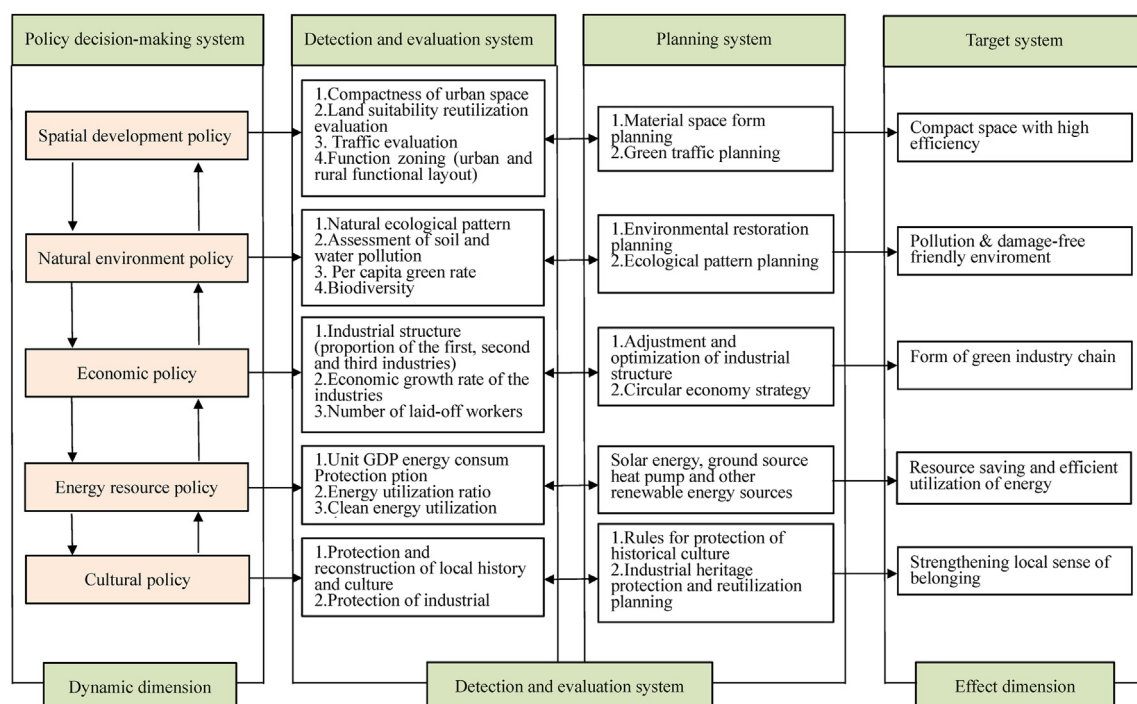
Policy decision-making system

Spatial development policy

Natural environment policy

Economic policy

Energy resource policy

Cultural policy

Dynamic dimension

Detection and evaluation system

1.Compactness of urban space
2.Land suitability reutilization evaluation
3. Traffic evaluation
4.Function zoning (urban and rural functional layout)

1.Natural ecological pattern
2.Assessment of soil and water pollution
3. Per capita green rate
4.Biodiversity

1.Industrial structure (proportion of the first, second and third industries)
2.Economic growth rate of the industries
3.Number of laid-off workers

1.Unit GDP energy consum Protection ption
2.Energy utilization ratio
3.Clean energy utilization

1.Protection and reconstruction of local history and culture
2.Protection of industrial

Planning system

1.Material space form planning
2.Green traffic planning

1.Environmental restoration planning
2.Ecological pattern planning

1.Adjustment and optimization of industrial structure
2.Circular economy strategy

Solar energy, ground source heat pump and other renewable energy sources

1.Rules for protection of historical culture
2.Industrial heritage protection and reutilization planning

Detection and evaluation system

Target system

Compact space with high efficiency

Pollution & damage-free friendly enviroment

Form of green industry chain

Resource saving and efficient utilization of energy

Strengthening local sense of belonging

Effect dimension